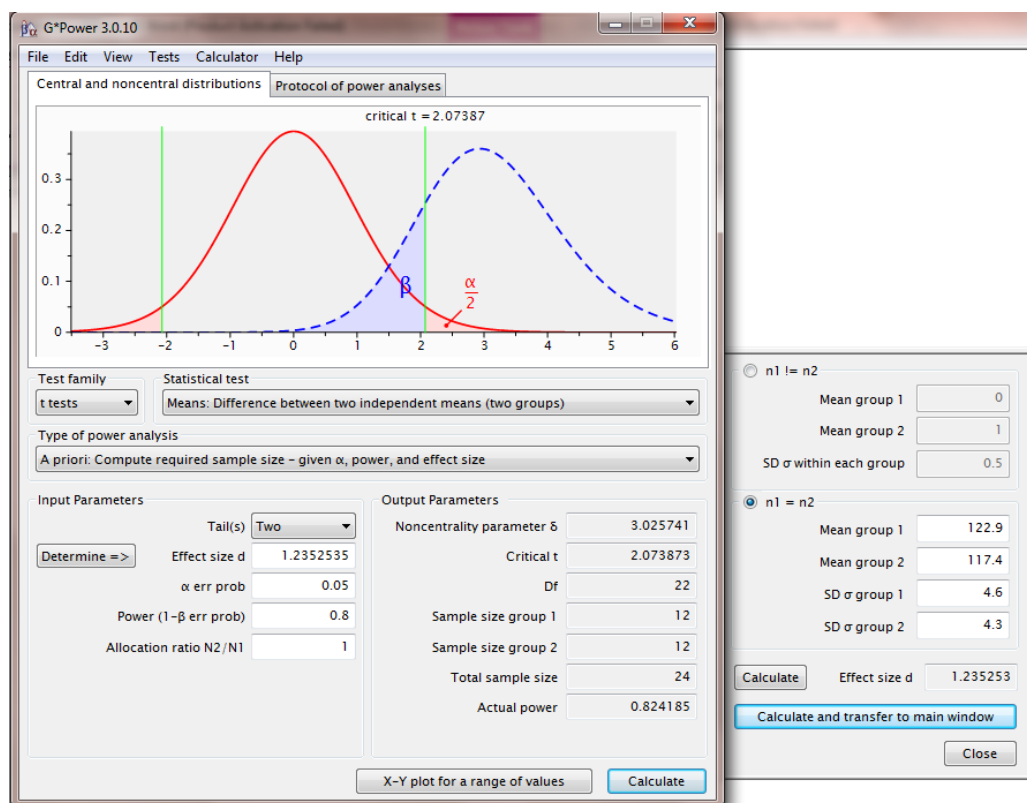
G*Power 3.0.10

File Edit View Tests Calculator Help

Central and noncentral distributions | Protocol of power analyses

critical t = 2.07387

0.3
0.2
0.1
0
−3 −2 −1 0 1 2 3 4 5 6

$\beta$

$\frac{\alpha}{2}$

Test family
t tests

Statistical test
Means: Difference between two independent means (two groups)

Type of power analysis
A priori: Compute required sample size – given α, power, and effect size

Input Parameters

Tail(s) Two
Determine => Effect size d 1.2352535
α err prob 0.05
Power (1−β err prob) 0.8
Allocation ratio N2/N1 1

Output Parameters

Noncentrality parameter δ 3.025741
Critical t 2.073873
Df 22
Sample size group 1 12
Sample size group 2 12
Total sample size 24
Actual power 0.824185

X-Y plot for a range of values
Calculate

n1 != n2
Mean group 1 0
Mean group 2 1
SD σ within each group 0.5

n1 = n2
Mean group 1 122.9
Mean group 2 117.4
SD σ group 1 4.6
SD σ group 2 4.3

Calculate
Effect size d 1.235253

Calculate and transfer to main window

Close